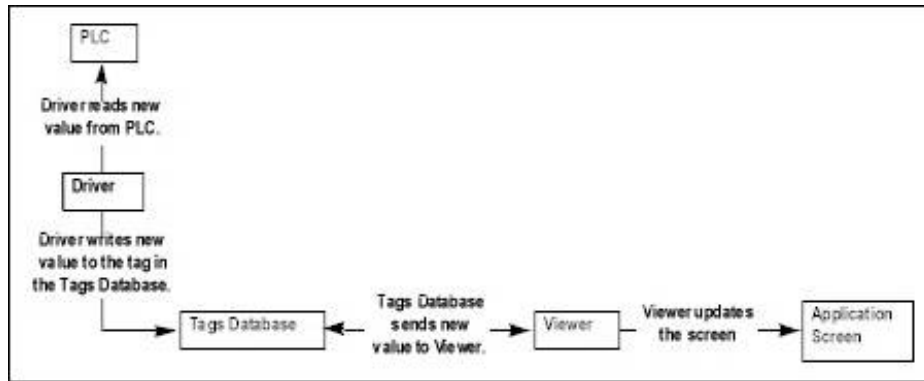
PLC

Driver reads new value from PLC.

Driver

Driver writes new value to the tag in the Tags Database.

Tags Database

Tags Database sends new value to Viewer.

Viewer

Viewer updates the screen

Application Screen